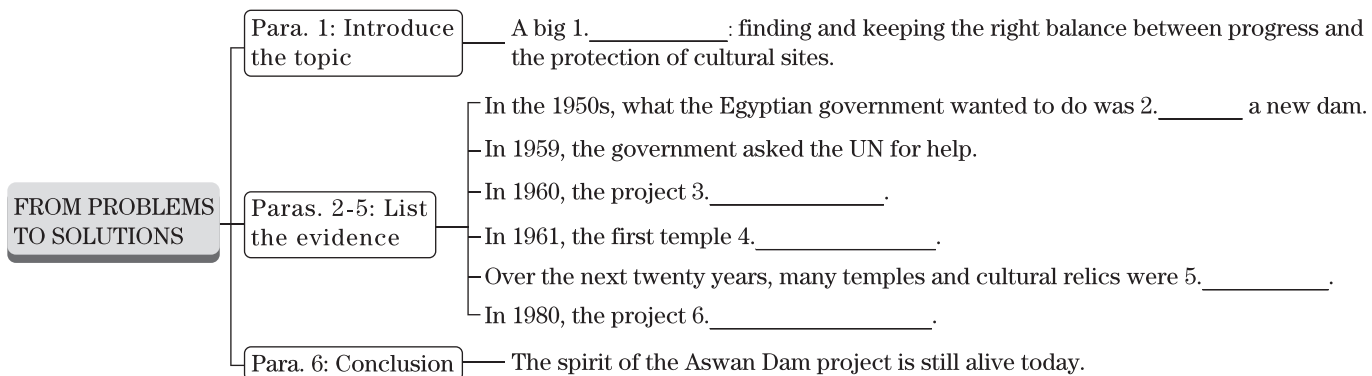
FROM PROBLEMS TO SOLUTIONS

Para. 1: Introduce the topic

A big 1.__________: finding and keeping the right balance between progress and the protection of cultural sites.

Paras. 2-5: List the evidence

In the 1950s, what the Egyptian government wanted to do was 2.______ a new dam.

In 1959, the government asked the UN for help.

In 1960, the project 3.____________.

In 1961, the first temple 4.____________.

Over the next twenty years, many temples and cultural relics were 5.__________.

In 1980, the project 6.________________.

Para. 6: Conclusion

The spirit of the Aswan Dam project is still alive today.